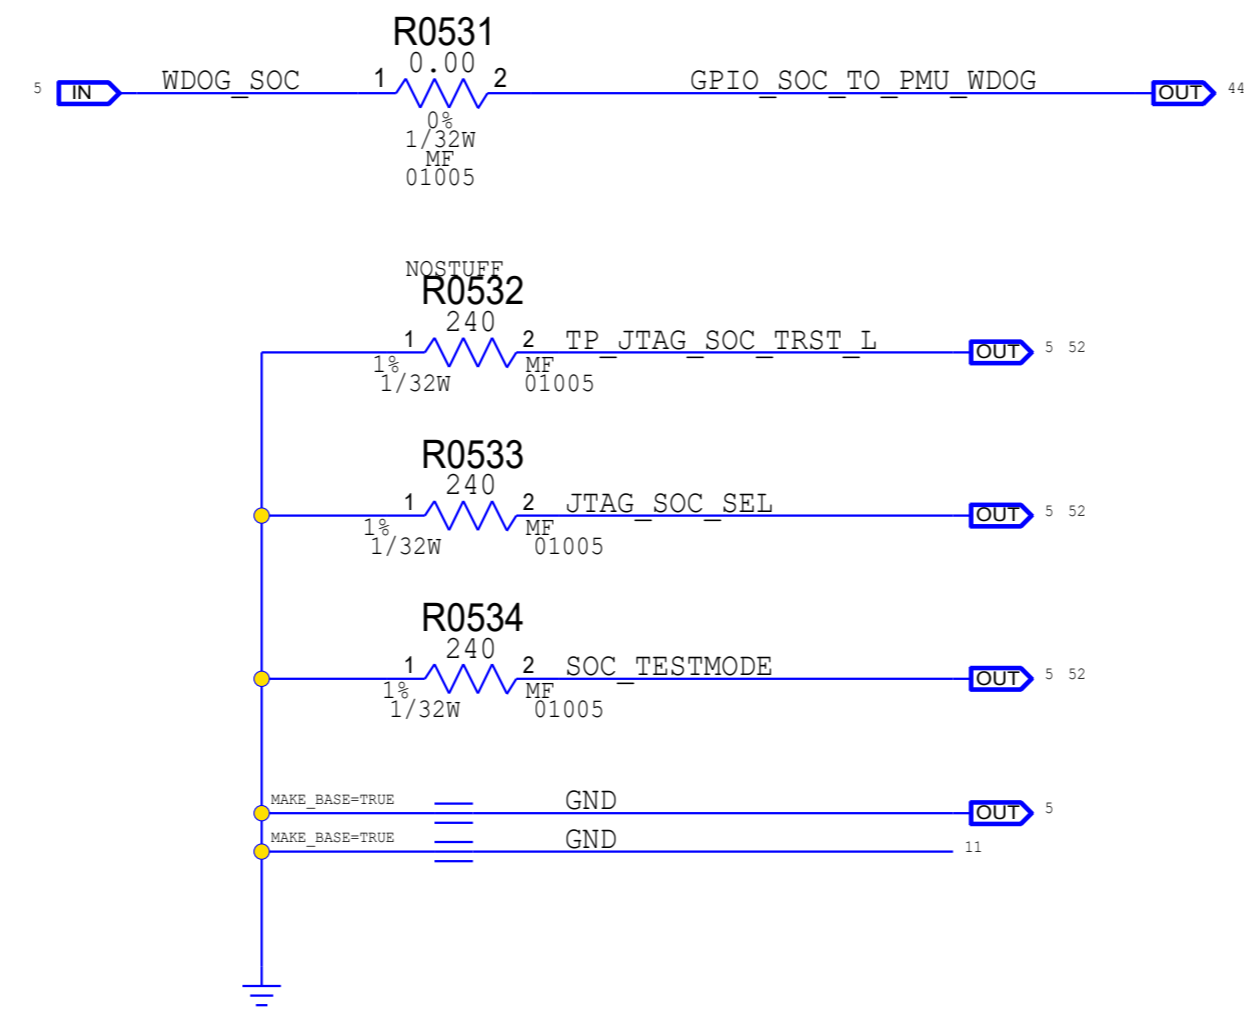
5 IN WDOG_SOC

R0531
0.00
1 2
0%
1/32W
MF
01005

GPIO_SOC_TO_PMU_WDOG OUT 44

NOSTUFF
R0532
240
1 2
1%
1/32W
MF
01005
TP_JTAG_SOC_TRST_L OUT 5 52

R0533
240
1 2
1%
1/32W
MF
01005
JTAG_SOC_SEL OUT 5 52

R0534
240
1 2
1%
1/32W
MF
01005
SOC_TESTMODE OUT 5 52

MAKE_BASE=TRUE
GND OUT 5

MAKE_BASE=TRUE
GND 11